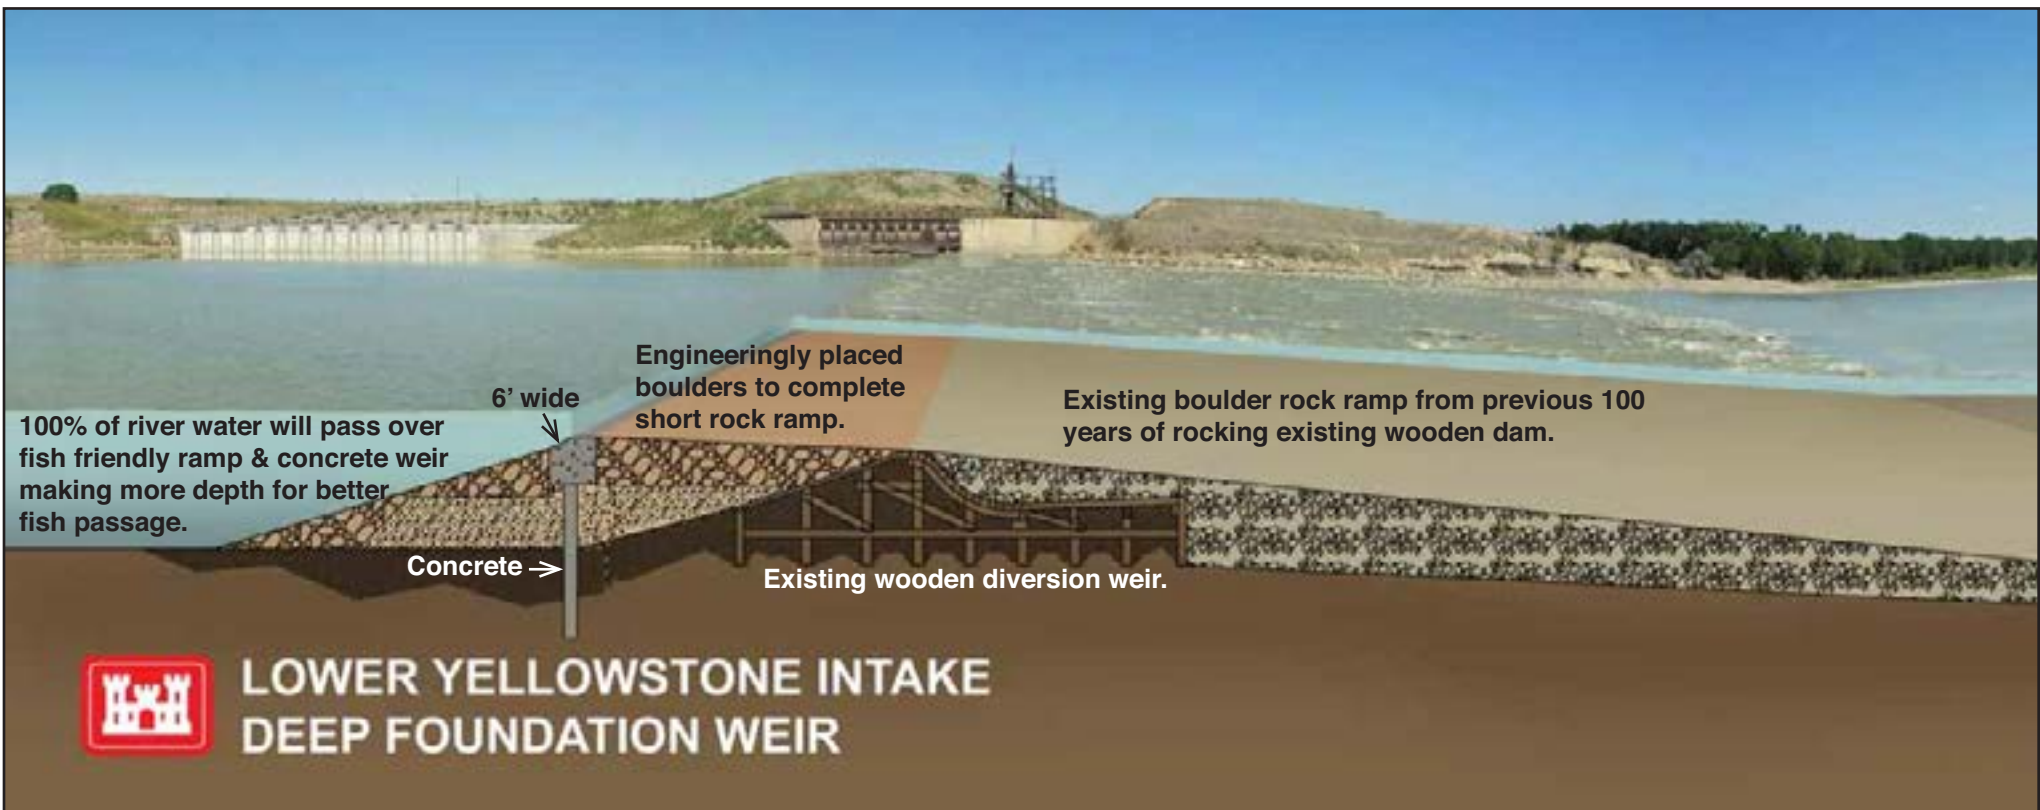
Engineeringly placed boulders to complete short rock ramp.

6' wide

100% of river water will pass over fish friendly ramp & concrete weir making more depth for better fish passage.

Existing boulder rock ramp from previous 100 years of rocking existing wooden dam.

Concrete

Existing wooden diversion weir.

LOWER YELLOWSTONE INTAKE DEEP FOUNDATION WEIR